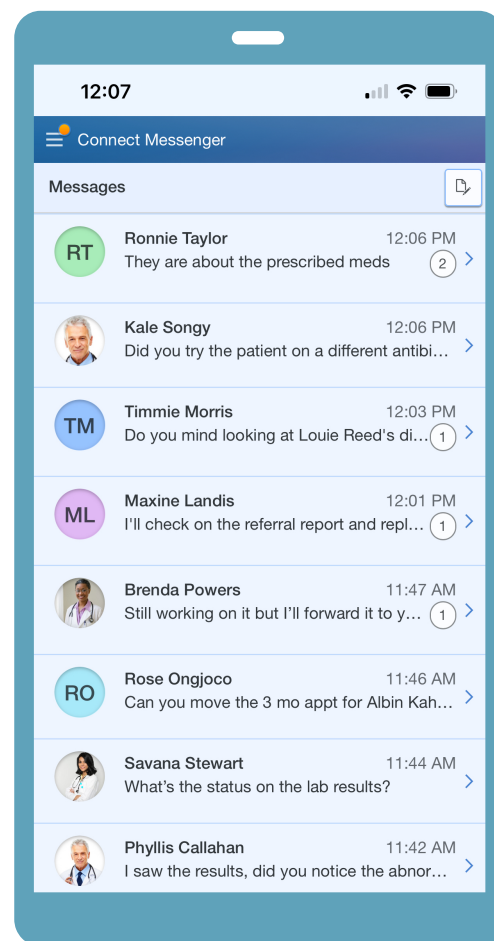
12:07

Connect Messenger

Messages

RT
Ronnie Taylor 12:06 PM
They are about the prescribed meds 2

Kale Songy 12:06 PM
Did you try the patient on a different antibi…

TM
Timmie Morris 12:03 PM
Do you mind looking at Louie Reed's di… 1

ML
Maxine Landis 12:01 PM
I'll check on the referral report and repl… 1

Brenda Powers 11:47 AM
Still working on it but I'll forward it to y… 1

RO
Rose Ongjoco 11:46 AM
Can you move the 3 mo appt for Albin Kah…

Savana Stewart 11:44 AM
What's the status on the lab results?

Phyllis Callahan 11:42 AM
I saw the results, did you notice the abnor…